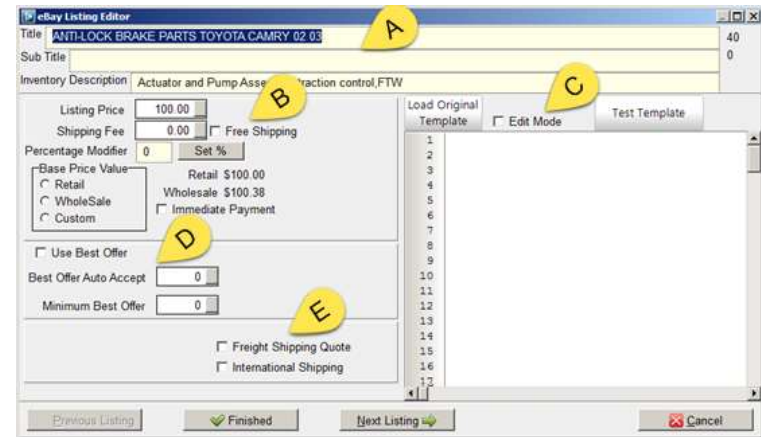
eBay Listing Editor

Title ANTI-LOCK BRAKE PARTS TOYOTA CAMRY 02 03 A 40

Sub Title 0

Inventory Description Actuator and Pump Asse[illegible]raction control,FTW

Listing Price 100.00

Shipping Fee 0.00 Free Shipping

Percentage Modifier 0 Set %

Base Price Value
Retail
WholeSale
Custom

Retail $100.00
Wholesale $100.38
Immediate Payment

B

C

Load Original Template

Edit Mode

Test Template

1
2
3
4
5
6
7
8
9
10
11
12
13
14
15
16
17

D

Use Best Offer

Best Offer Auto Accept 0

Minimum Best Offer 0

E

Freight Shipping Quote

International Shipping

Previous Listing

Finished

Next Listing

Cancel